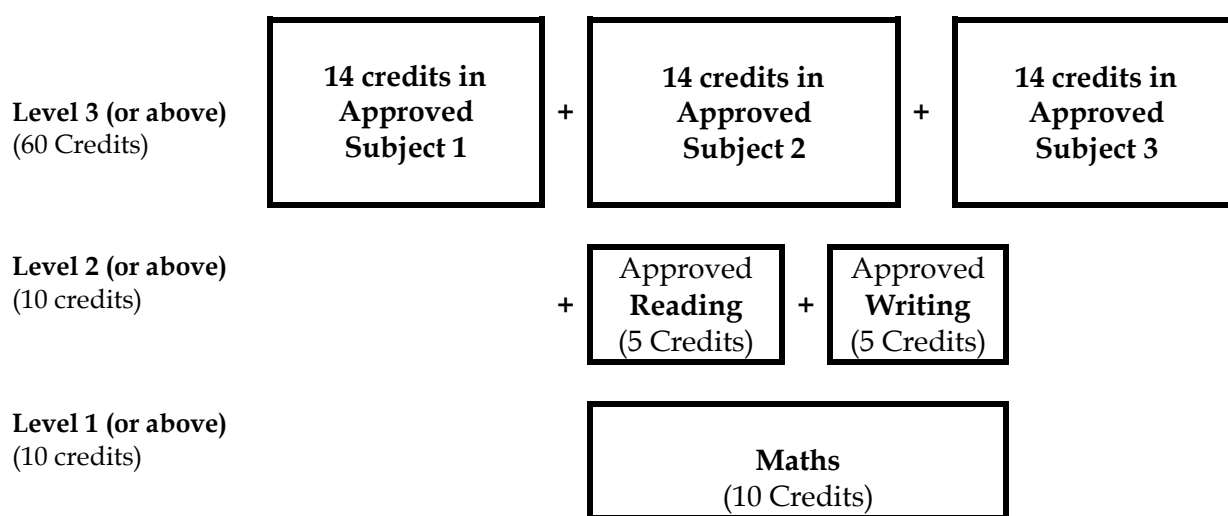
Level 3 (or above)
(60 Credits)

14 credits in Approved Subject 1

+

14 credits in Approved Subject 2

+

14 credits in Approved Subject 3

Level 2 (or above)
(10 credits)

+

Approved **Reading** (5 Credits)

+

Approved **Writing** (5 Credits)

Level 1 (or above)
(10 credits)

**Maths** (10 Credits)